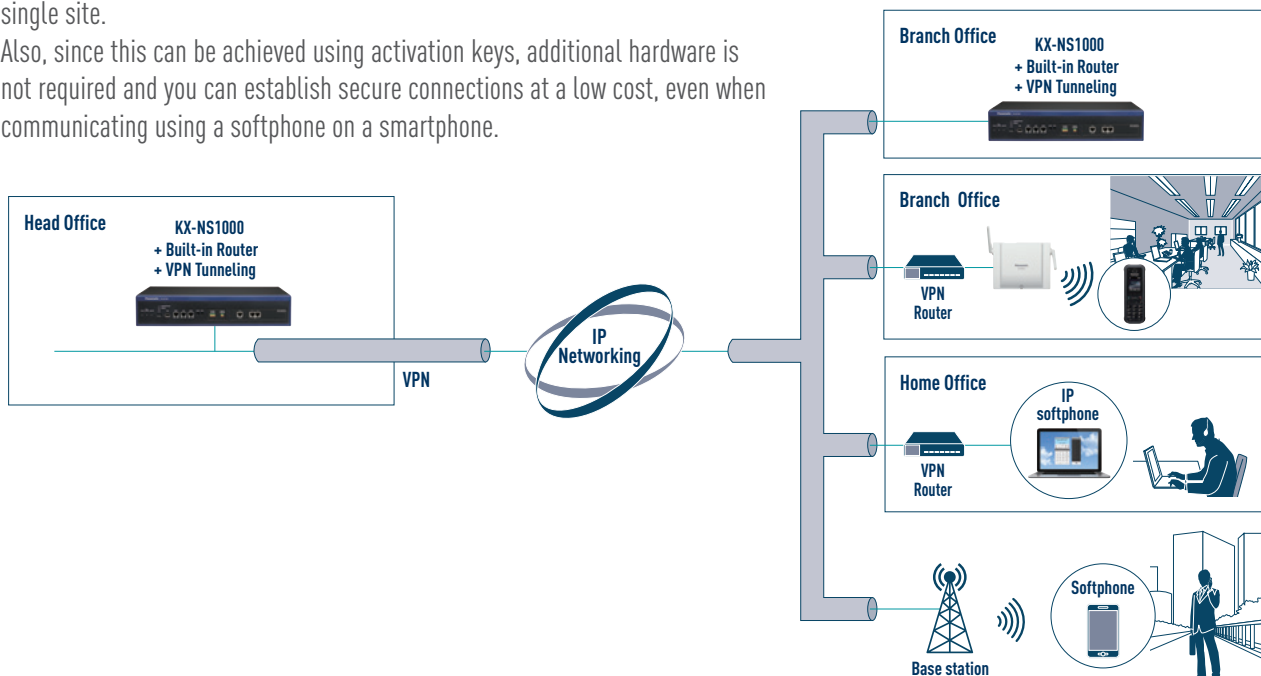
single site.
Also, since this can be achieved using activation keys, additional hardware is not required and you can establish secure connections at a low cost, even when communicating using a softphone on a smartphone.

Head Office
KX-NS1000
+ Built-in Router
+ VPN Tunneling

VPN

IP
Networking

Branch Office
KX-NS1000
+ Built-in Router
+ VPN Tunneling

Branch Office
VPN
Router

Home Office
IP
softphone
VPN
Router

Softphone
Base station